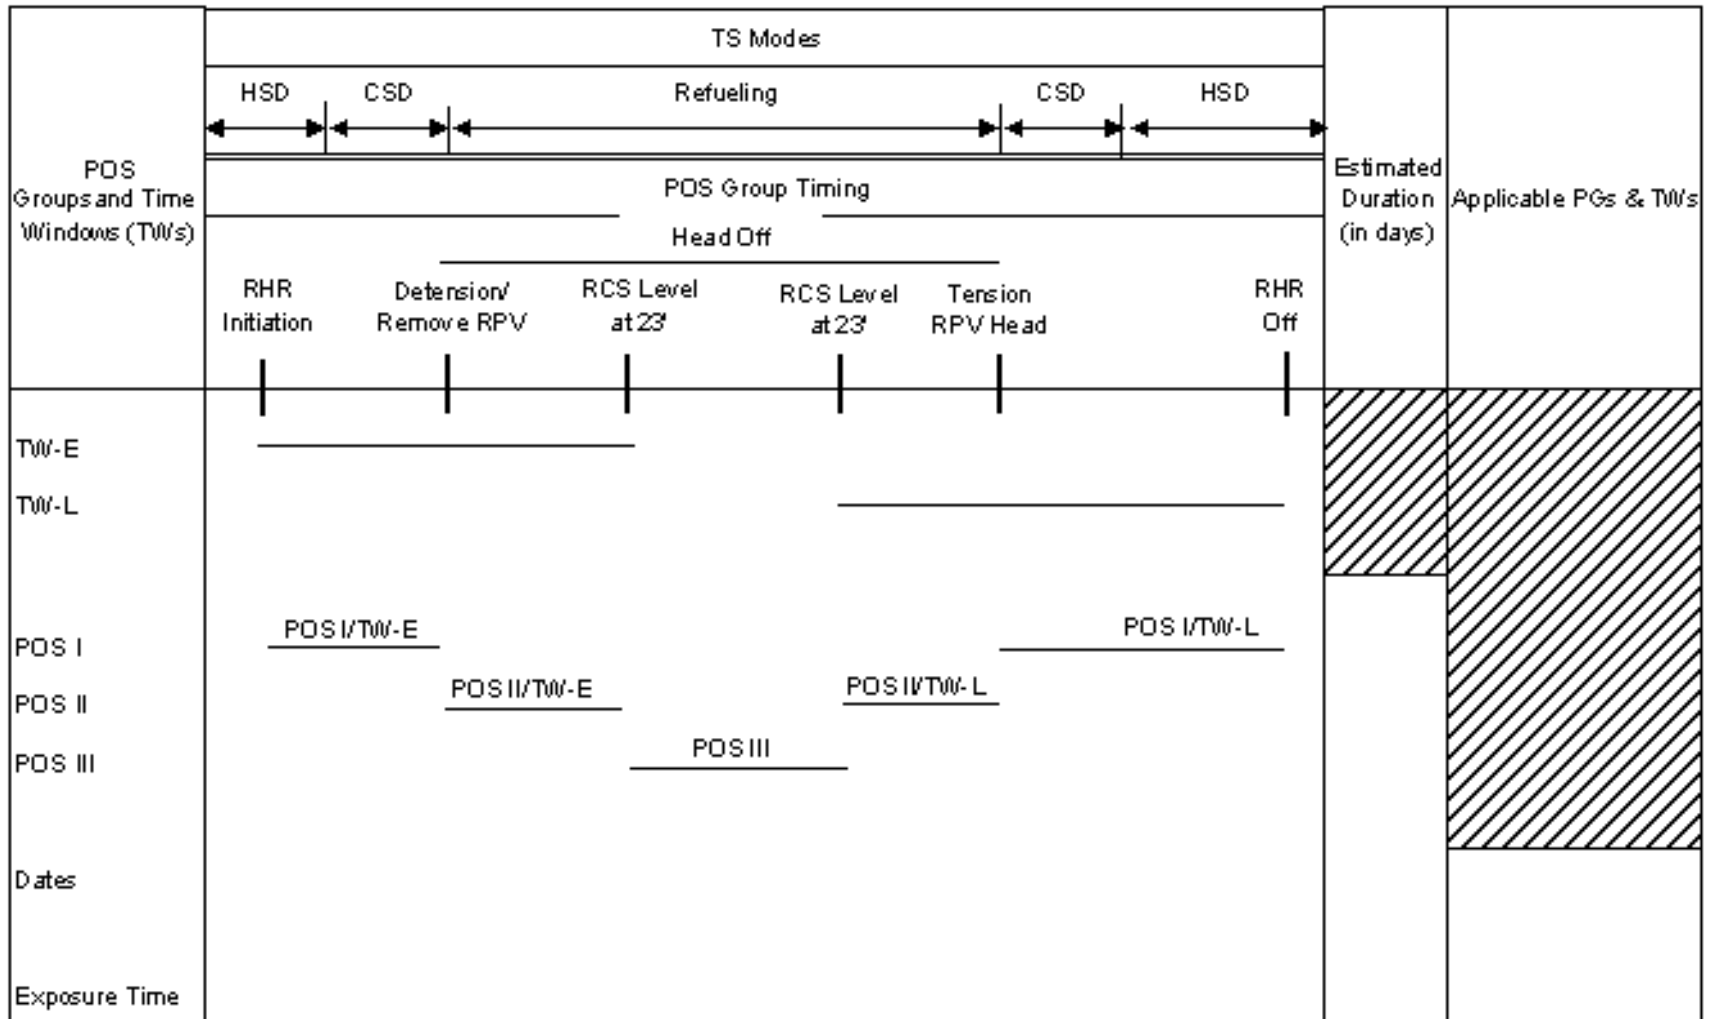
POS Groups and Time Windows (TWs)

TS Modes

HSD CSD Refueling CSD HSD

POS Group Timing

Head Off

RHR Initiation

Detension/ Remove RPV

RCS Level at 23'

RCS Level at 23'

Tension RPV Head

RHR Off

Estimated Duration (in days)

Applicable PGs & TWs

TW-E

TW-L

POS I/TW-E

POS I/TW-L

POS I

POS II/TW-E

POS II/TW-L

POS II

POS III

POS III

Dates

Exposure Time